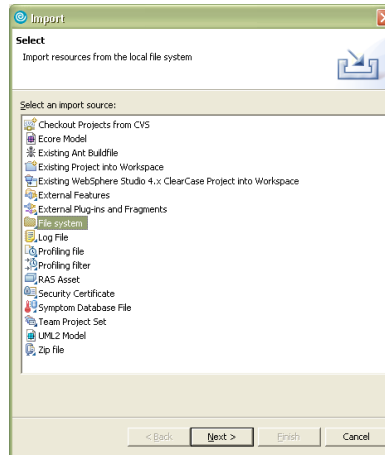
Import

Select

Import resources from the local file system

Select an import source:

Checkout Projects from CVS
Ecore Model
Existing Ant Buildfile
Existing Project into Workspace
Existing WebSphere Studio 4.x ClearCase Project into Workspace
External Features
External Plug-ins and Fragments
File system
Log File
Profiling file
Profiling filter
RAS Asset
Security Certificate
Symptom Database File
Team Project Set
UML2 Model
Zip file

< Back
Next >
Finish
Cancel